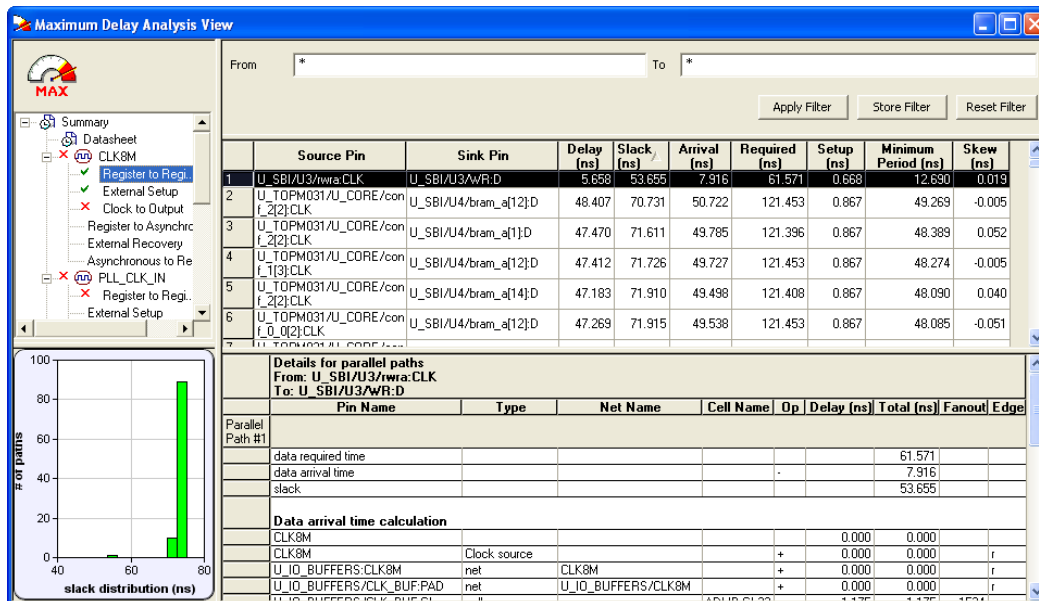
Maximum Delay Analysis View

MAX

Summary
Datasheet
CLK8M
Register to Regi..
External Setup
Clock to Output
Register to Asynchro
External Recovery
Asynchronous to Re
PLL_CLK_IN
Register to Regi..
External Setup

From *
To *

Apply Filter
Store Filter
Reset Filter

| | Source Pin | Sink Pin | Delay (ns) | Slack (ns) | Arrival (ns) | Required (ns) | Setup (ns) | Minimum Period (ns) | Skew (ns) |
|---|---|---|---|---|---|---|---|---|---|
| 1 | U_SBI/U3/rwra:CLK | U_SBI/U3/WR:D | 5.658 | 53.655 | 7.916 | 61.571 | 0.668 | 12.690 | 0.019 |
| 2 | U_TOPM031/U_CORE/conf_2[2]:CLK | U_SBI/U4/bram_a[12]:D | 48.407 | 70.731 | 50.722 | 121.453 | 0.867 | 49.269 | -0.005 |
| 3 | U_TOPM031/U_CORE/conf_2[2]:CLK | U_SBI/U4/bram_a[1]:D | 47.470 | 71.611 | 49.785 | 121.396 | 0.867 | 48.389 | 0.052 |
| 4 | U_TOPM031/U_CORE/conf_1[3]:CLK | U_SBI/U4/bram_a[12]:D | 47.412 | 71.726 | 49.727 | 121.453 | 0.867 | 48.274 | -0.005 |
| 5 | U_TOPM031/U_CORE/conf_2[2]:CLK | U_SBI/U4/bram_a[14]:D | 47.183 | 71.910 | 49.498 | 121.408 | 0.867 | 48.090 | 0.040 |
| 6 | U_TOPM031/U_CORE/conf_0_0[2]:CLK | U_SBI/U4/bram_a[12]:D | 47.269 | 71.915 | 49.538 | 121.453 | 0.867 | 48.085 | -0.051 |

100
80
60
40
20
0
# of paths
40 60 80
slack distribution (ns)

Details for parallel paths
From: U_SBI/U3/rwra:CLK
To: U_SBI/U3/WR:D

| | Pin Name | Type | Net Name | Cell Name | Op | Delay (ns) | Total (ns) | Fanout | Edge |
|---|---|---|---|---|---|---|---|---|---|
| Parallel Path #1 | | | | | | | | | |
| | data required time | | | | | | 61.571 | | |
| | data arrival time | | | | - | | 7.916 | | |
| | slack | | | | | | 53.655 | | |
| | Data arrival time calculation | | | | | | | | |
| | CLK8M | | | | | 0.000 | 0.000 | | |
| | CLK8M | Clock source | | | + | 0.000 | 0.000 | | r |
| | U_IO_BUFFERS:CLK8M | net | CLK8M | | + | 0.000 | 0.000 | | r |
| | U_IO_BUFFERS/CLK_BUF:PAD | net | U_IO_BUFFERS/CLK8M | | + | 0.000 | 0.000 | | r |